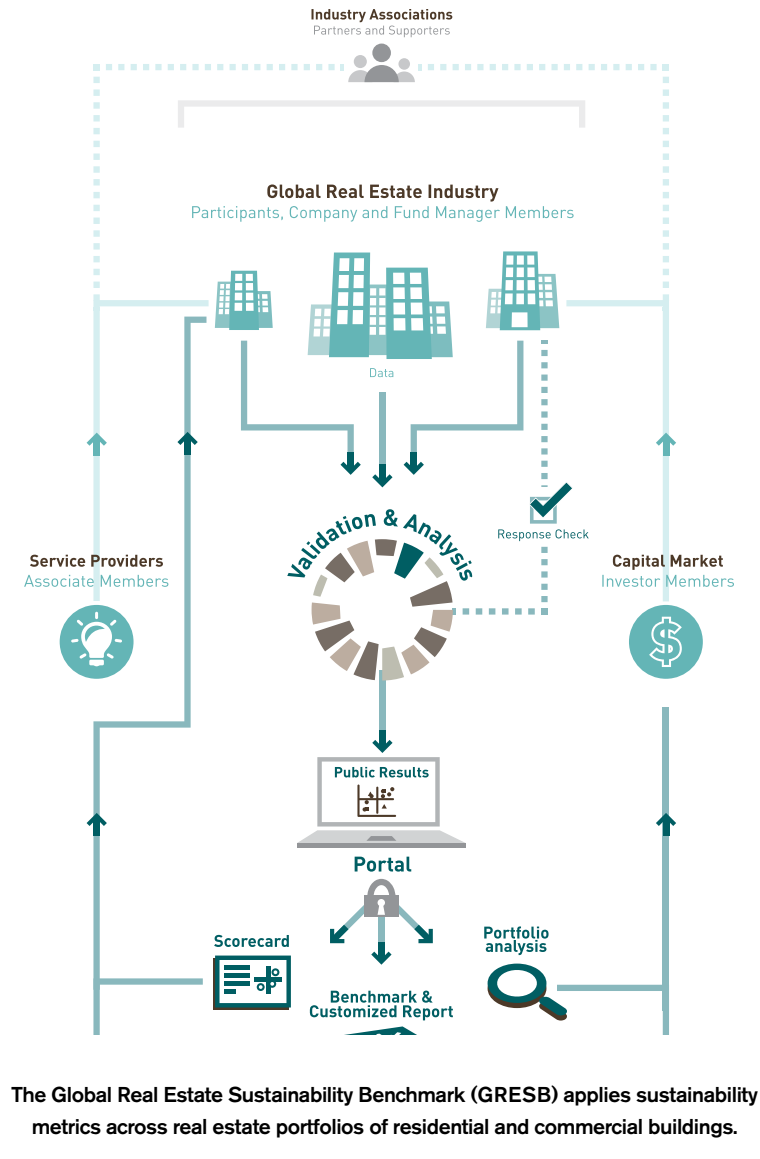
Industry Associations
Partners and Supporters

Global Real Estate Industry
Participants, Company and Fund Manager Members

Data

Validation & Analysis

Response Check

Service Providers
Associate Members

Capital Market
Investor Members

Public Results

Portal

Scorecard

Portfolio analysis

Benchmark & Customized Report

The Global Real Estate Sustainability Benchmark (GRESB) applies sustainability metrics across real estate portfolios of residential and commercial buildings.